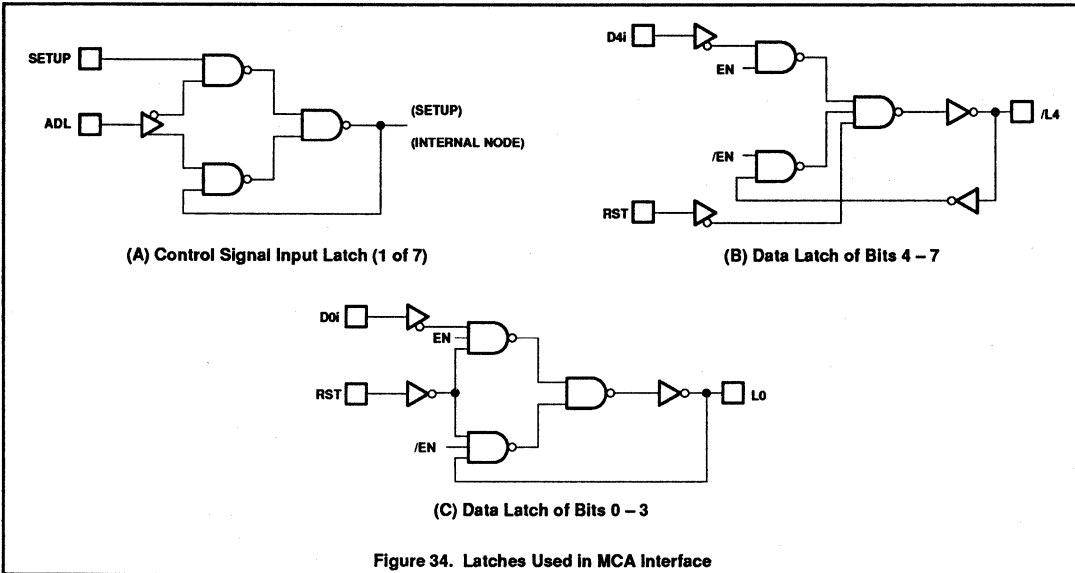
SETUP

ADL

(SETUP)

(INTERNAL NODE)

(A) Control Signal Input Latch (1 of 7)

D4i

EN

/EN

RST

/L4

(B) Data Latch of Bits 4 – 7

D0i

EN

RST

/EN

L0

(C) Data Latch of Bits 0 – 3

Figure 34. Latches Used in MCA Interface